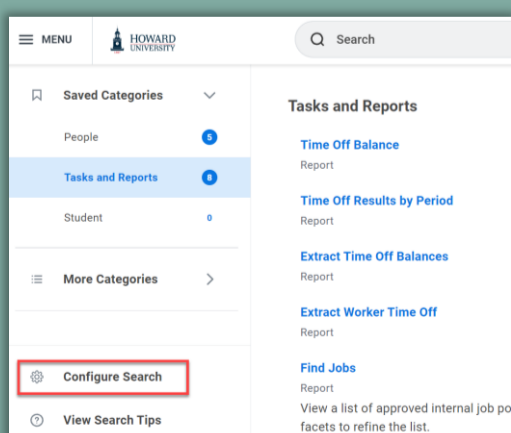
MENU HOWARD UNIVERSITY

Search

Saved Categories

People 5

Tasks and Reports 8

Student 0

More Categories

Configure Search

View Search Tips

Tasks and Reports

Time Off Balance
Report

Time Off Results by Period
Report

Extract Time Off Balances
Report

Extract Worker Time Off
Report

Find Jobs
Report
View a list of approved internal job po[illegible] facets to refine the list.